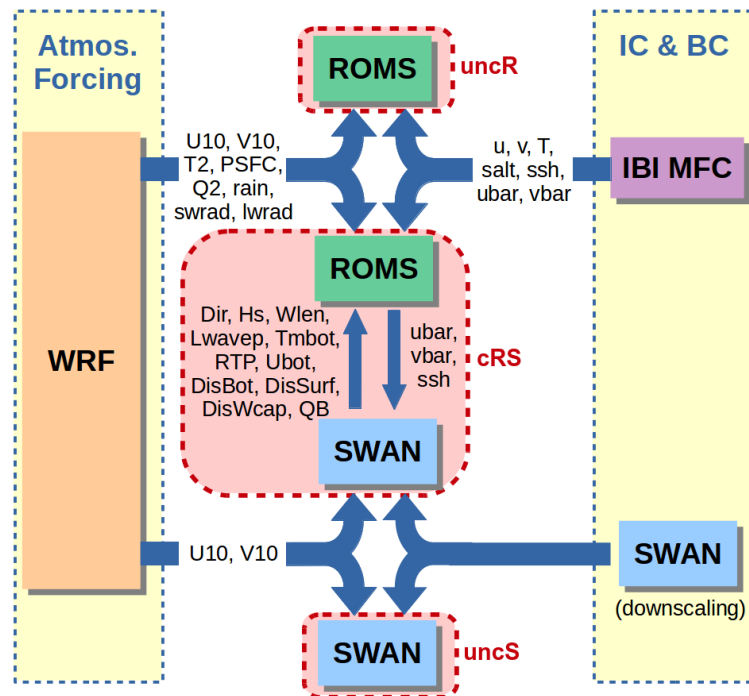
Atmos. Forcing

WRF

ROMS

uncR

U10, V10, T2, PSFC, Q2, rain, swrad, lwrad

u, v, T, salt, ssh, ubar, vbar

IC & BC

IBI MFC

ROMS

Dir, Hs, Wlen, Lwavep, Tmbot, RTP, Ubot, DisBot, DisSurf, DisWcap, QB

ubar, vbar, ssh

cRS

SWAN

U10, V10

SWAN

(downscaling)

SWAN

uncS